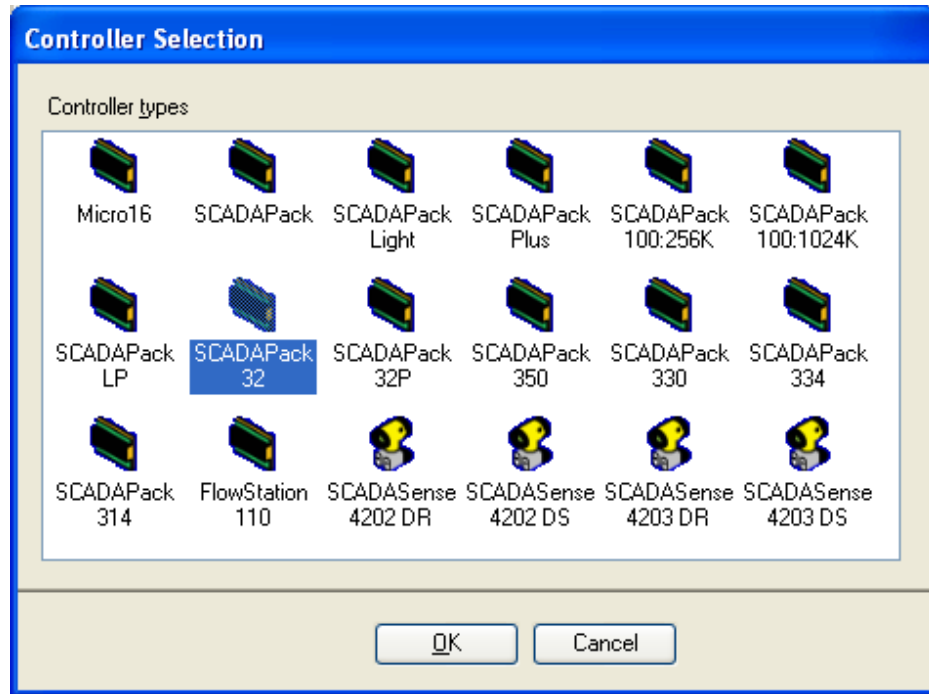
Controller Selection

Controller types

Micro16
SCADAPack
SCADAPack Light
SCADAPack Plus
SCADAPack 100:256K
SCADAPack 100:1024K

SCADAPack LP
SCADAPack 32
SCADAPack 32P
SCADAPack 350
SCADAPack 330
SCADAPack 334

SCADAPack 314
FlowStation 110
SCADASense 4202 DR
SCADASense 4202 DS
SCADASense 4203 DR
SCADASense 4203 DS

OK
Cancel